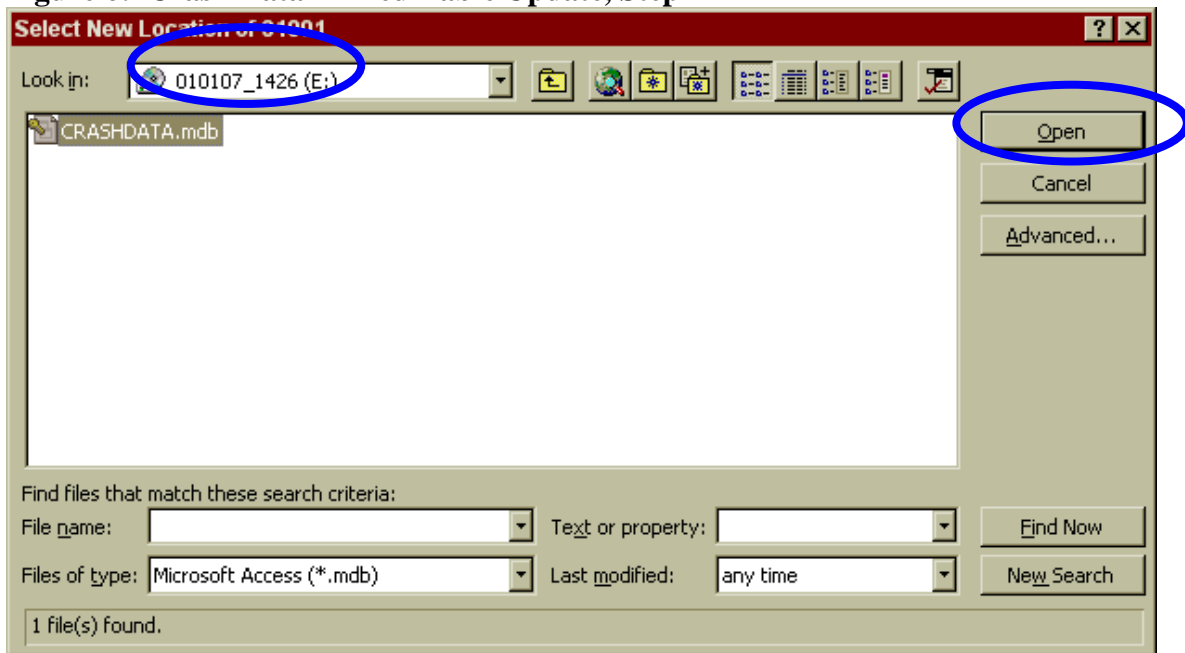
Figure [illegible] Crash Data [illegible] Update, Step

Select New Location of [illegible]

?

Look in: 010107_1426 (E:)

CRASHDATA.mdb

Open

Cancel

Advanced...

Find files that match these search criteria:

File name:

Text or property:

Find Now

Files of type: Microsoft Access (*.mdb)

Last modified: any time

New Search

1 file(s) found.